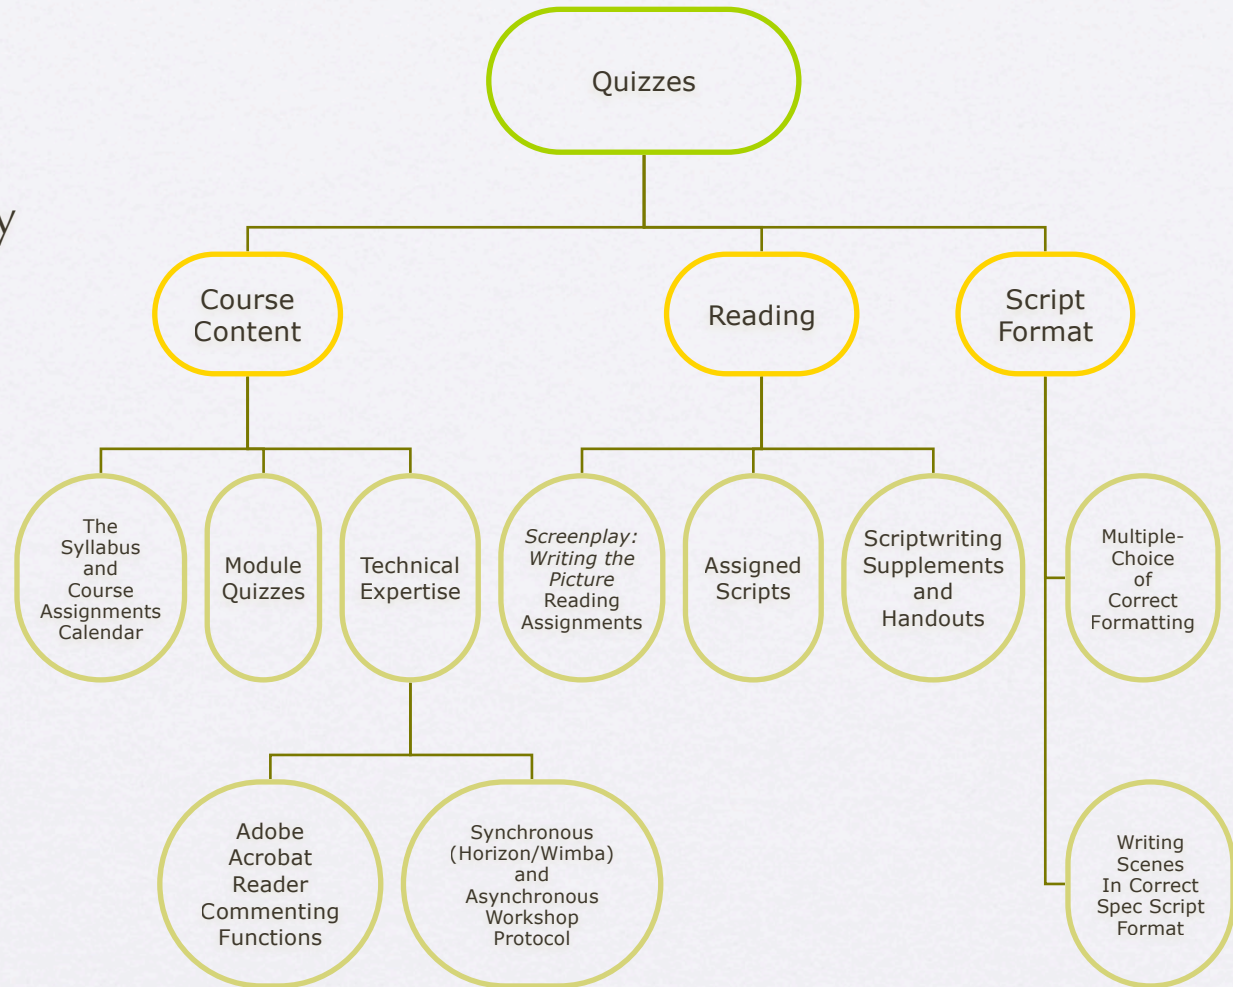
Quizzes

Course Content

Reading

Script Format

The Syllabus and Course Assignments Calendar

Module Quizzes

Technical Expertise

*Screenplay: Writing the Picture* Reading Assignments

Assigned Scripts

Scriptwriting Supplements and Handouts

Multiple-Choice of Correct Formatting

Adobe Acrobat Reader Commenting Functions

Synchronous (Horizon/Wimba) and Asynchronous Workshop Protocol

Writing Scenes In Correct Spec Script Format